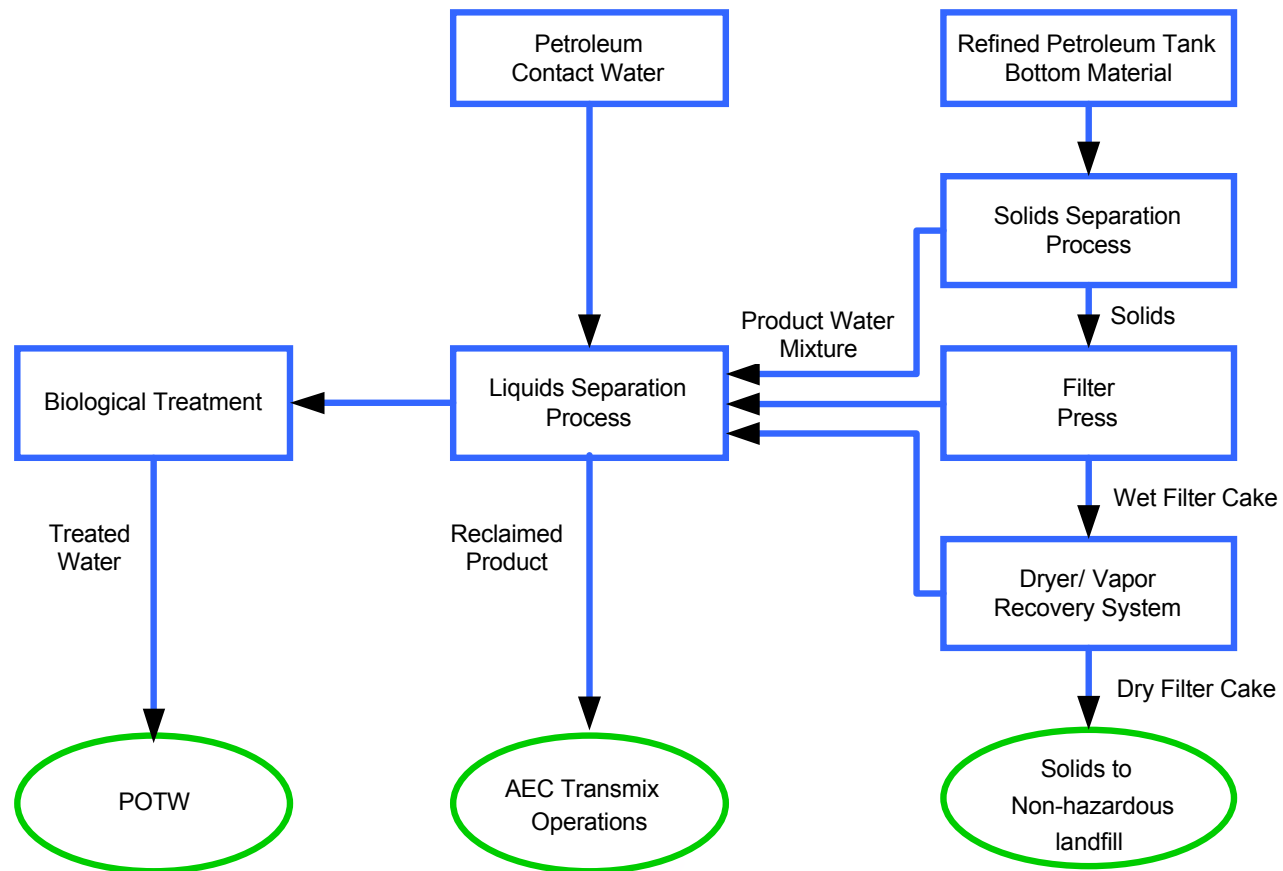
Petroleum Contact Water

Refined Petroleum Tank Bottom Material

Solids Separation Process

Solids

Product Water Mixture

Biological Treatment

Liquids Separation Process

Filter Press

Wet Filter Cake

Treated Water

Reclaimed Product

Dryer/ Vapor Recovery System

Dry Filter Cake

POTW

AEC Transmix Operations

Solids to Non-hazardous landfill